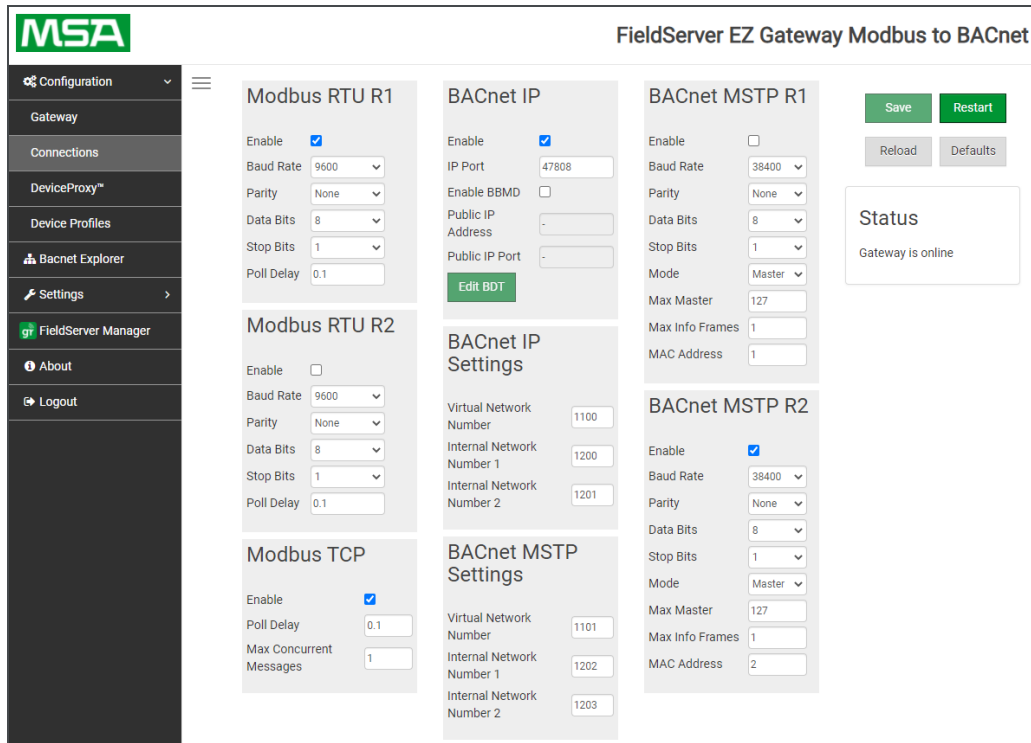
MSA

FieldServer EZ Gateway Modbus to BACnet

Configuration
Gateway
Connections
DeviceProxy™
Device Profiles
Bacnet Explorer
Settings
FieldServer Manager
About
Logout

Modbus RTU R1
Enable
Baud Rate 9600
Parity None
Data Bits 8
Stop Bits 1
Poll Delay 0.1

Modbus RTU R2
Enable
Baud Rate 9600
Parity None
Data Bits 8
Stop Bits 1
Poll Delay 0.1

Modbus TCP
Enable
Poll Delay 0.1
Max Concurrent Messages 1

BACnet IP
Enable
IP Port 47808
Enable BBMD
Public IP Address -
Public IP Port -
Edit BDT

BACnet IP Settings
Virtual Network Number 1100
Internal Network Number 1 1200
Internal Network Number 2 1201

BACnet MSTP Settings
Virtual Network Number 1101
Internal Network Number 1 1202
Internal Network Number 2 1203

BACnet MSTP R1
Enable
Baud Rate 38400
Parity None
Data Bits 8
Stop Bits 1
Mode Master
Max Master 127
Max Info Frames 1
MAC Address 1

BACnet MSTP R2
Enable
Baud Rate 38400
Parity None
Data Bits 8
Stop Bits 1
Mode Master
Max Master 127
Max Info Frames 1
MAC Address 2

Save
Restart
Reload
Defaults

Status
Gateway is online